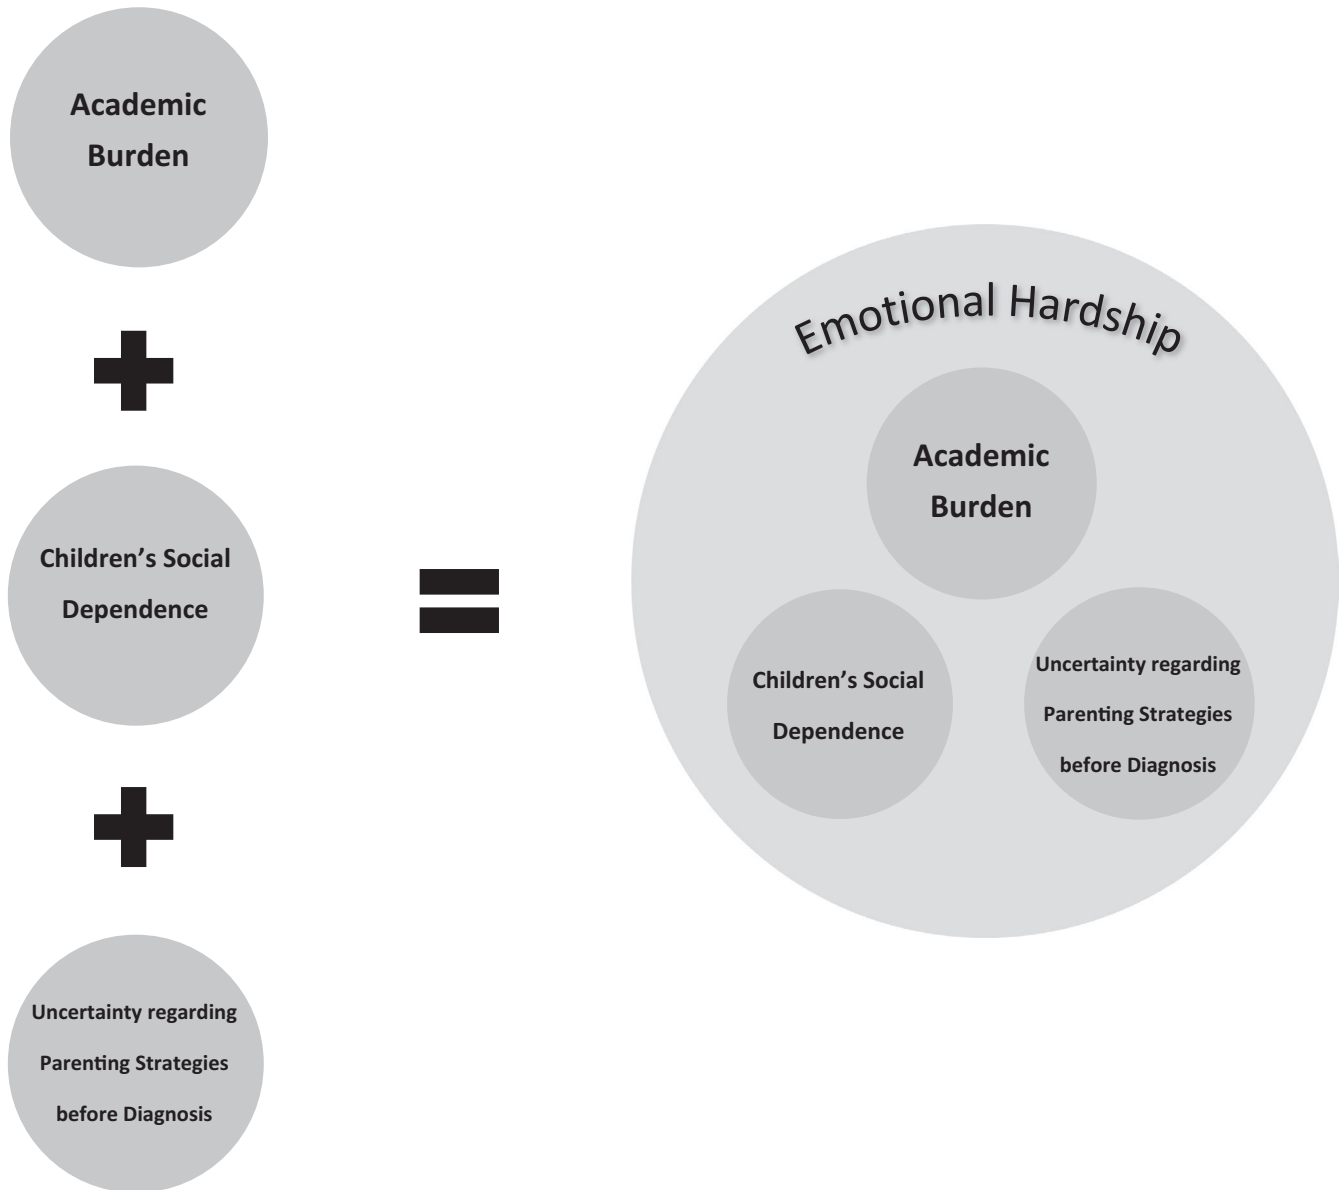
Academic Burden

+

Children's Social Dependence

+

Uncertainty regarding Parenting Strategies before Diagnosis

=

Emotional Hardship

Academic Burden

Children's Social Dependence

Uncertainty regarding Parenting Strategies before Diagnosis